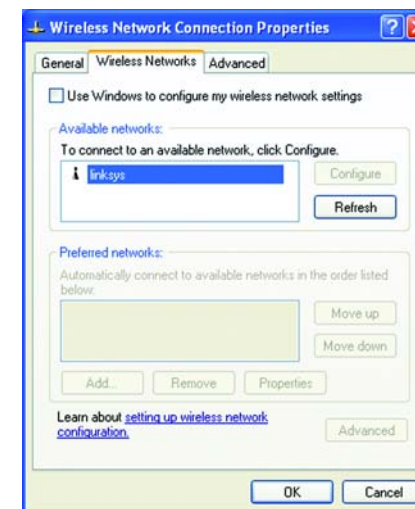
Wireless Network Connection Properties

General | Wireless Networks | Advanced

Use Windows to configure my wireless network settings

Available networks:
To connect to an available network, click Configure.

linksys

Configure

Refresh

Preferred networks:
Automatically connect to available networks in the order listed below:

Move up

Move down

Add... | Remove | Properties

Learn about setting up wireless network configuration.

Advanced

OK | Cancel